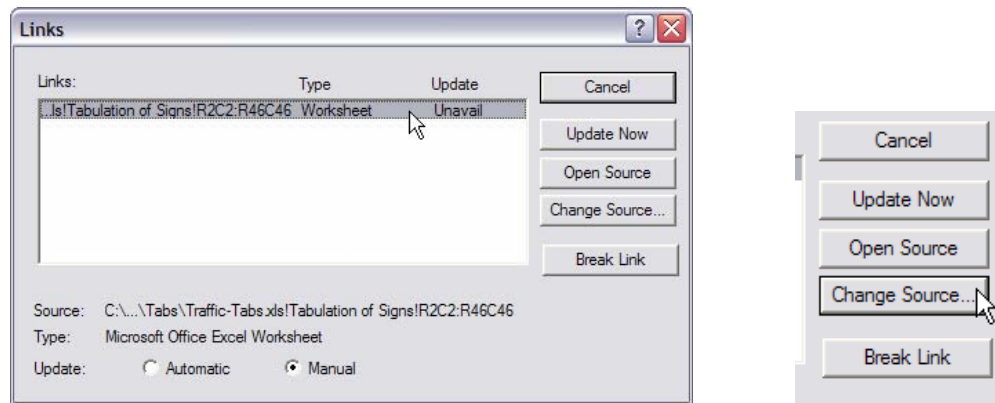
Links

Links: Type Update

...ls!Tabulation of Signs!R2C2:R46C46 Worksheet Unavail

Cancel

Update Now

Open Source

Change Source...

Break Link

Source: C:\...\Tabs\Traffic-Tabs.xls!Tabulation of Signs!R2C2:R46C46

Type: Microsoft Office Excel Worksheet

Update: Automatic Manual

Cancel

Update Now

Open Source

Change Source...

Break Link